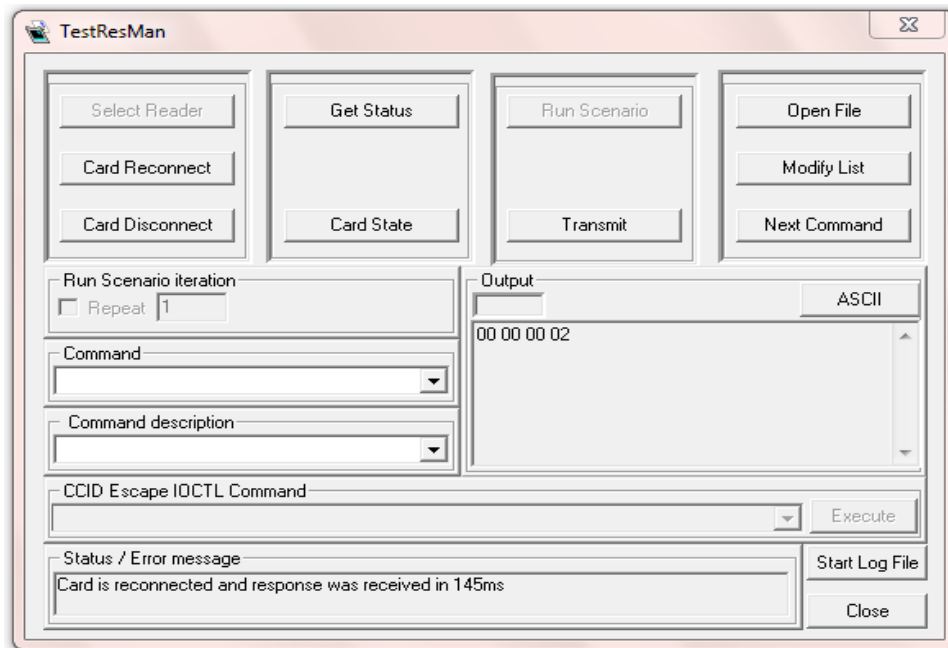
TestResMan

Select Reader

Card Reconnect

Card Disconnect

Get Status

Card State

Run Scenario

Transmit

Open File

Modify List

Next Command

Run Scenario iteration

Repeat 1

Output

ASCII

00 00 00 02

Command

Command description

CCID Escape IOCTL Command

Execute

Status / Error message

Card is reconnected and response was received in 145ms

Start Log File

Close